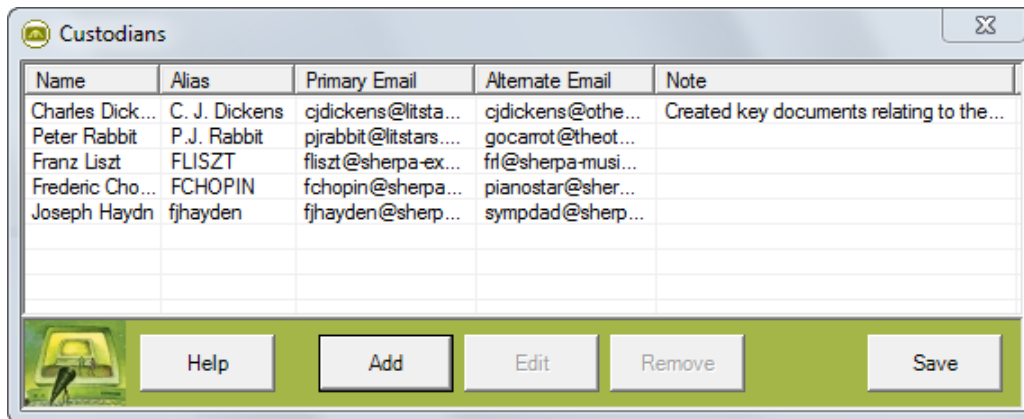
Custodians

| Name | Alias | Primary Email | Alternate Email | Note |
|---|---|---|---|---|
| Charles Dick... | C. J. Dickens | cjdickens@litsta... | cjdickens@othe... | Created key documents relating to the... |
| Peter Rabbit | P.J. Rabbit | pjrabbit@litstars.... | gocarrot@theot... | |
| Franz Liszt | FLISZT | fliszt@sherpa-ex... | frl@sherpa-musi... | |
| Frederic Cho... | FCHOPIN | fchopin@sherpa... | pianostar@sher... | |
| Joseph Haydn | fjhayden | fjhayden@sherp... | sympdad@sherp... | |

Help

Add

Edit

Remove

Save